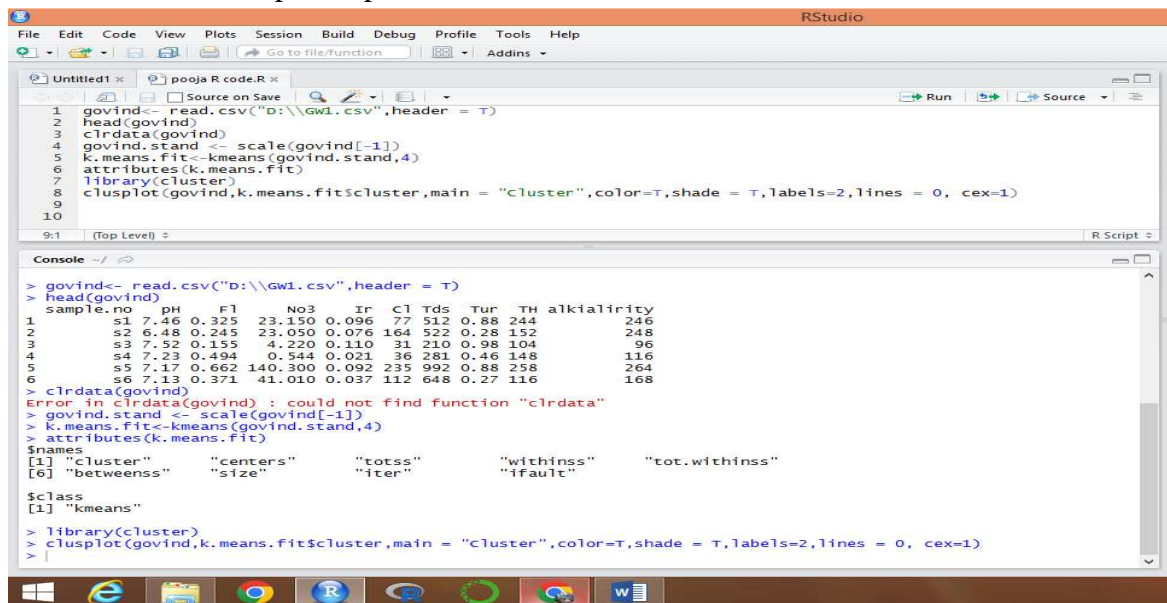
RStudio

File Edit Code View Plots Session Build Debug Profile Tools Help

Go to file/function Addins

Untitled1 × pooja R code.R ×

Source on Save Run Source

1 govind<- read.csv("D:\\GW1.csv",header = T)
2 head(govind)
3 clrdata(govind)
4 govind.stand <- scale(govind[-1])
5 k.means.fit<-kmeans(govind.stand,4)
6 attributes(k.means.fit)
7 library(cluster)
8 clusplot(govind,k.means.fit$cluster,main = "Cluster",color=T,shade = T,labels=2,lines = 0, cex=1)
9
10

9:1 (Top Level) R Script

Console ~/

> govind<- read.csv("D:\\GW1.csv",header = T)
> head(govind)

| | sample.no | pH | Fl | NO3 | Ir | Cl | Tds | Tur | TH | alkialirity |
|---|---|---|---|---|---|---|---|---|---|---|
| 1 | s1 | 7.46 | 0.325 | 23.150 | 0.096 | 77 | 512 | 0.88 | 244 | 246 |
| 2 | s2 | 6.48 | 0.245 | 23.050 | 0.076 | 164 | 522 | 0.28 | 152 | 248 |
| 3 | s3 | 7.52 | 0.155 | 4.220 | 0.110 | 31 | 210 | 0.98 | 104 | 96 |
| 4 | s4 | 7.23 | 0.494 | 0.544 | 0.021 | 36 | 281 | 0.46 | 148 | 116 |
| 5 | s5 | 7.17 | 0.662 | 140.300 | 0.092 | 235 | 992 | 0.88 | 258 | 264 |
| 6 | s6 | 7.13 | 0.371 | 41.010 | 0.037 | 112 | 648 | 0.27 | 116 | 168 |

> clrdata(govind)
Error in clrdata(govind) : could not find function "clrdata"
> govind.stand <- scale(govind[-1])
> k.means.fit<-kmeans(govind.stand,4)
> attributes(k.means.fit)
$names
[1] "cluster" "centers" "totss" "withinss" "tot.withinss"
[6] "betweenss" "size" "iter" "ifault"

$class
[1] "kmeans"

> library(cluster)
> clusplot(govind,k.means.fit$cluster,main = "Cluster",color=T,shade = T,labels=2,lines = 0, cex=1)
>